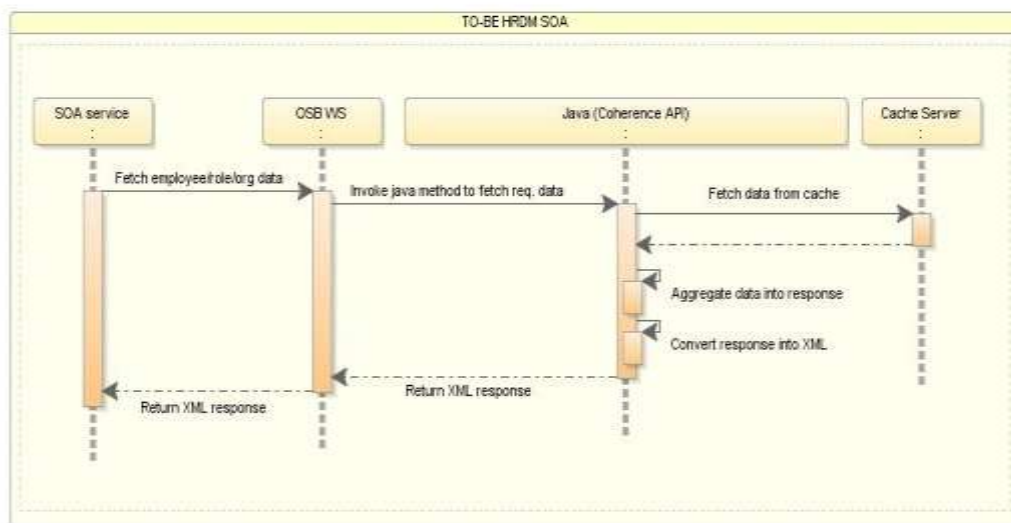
TO-BE HRDM SOA

SOA service
:

OSB WS
:

Java (Coherence API)
:

Cache Server
:

Fetch employee/role/org data

Invoke java method to fetch req. data

Fetch data from cache

Aggregate data into response

Convert response into XML

Return XML response

Return XML response